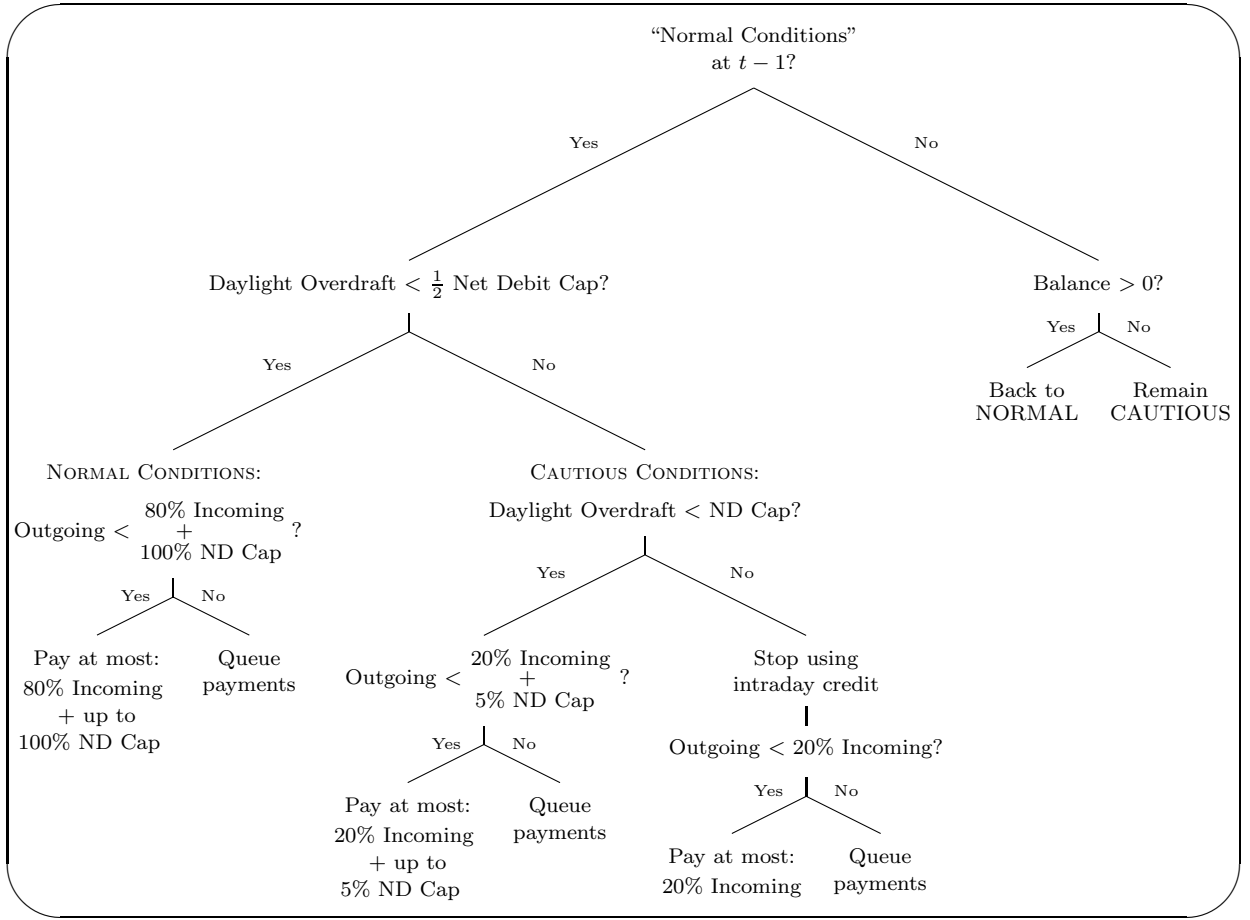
"Normal Conditions" at $t-1$?

Yes

No

Daylight Overdraft $< \frac{1}{2}$ Net Debit Cap?

Balance $> 0$?

Yes

No

Back to NORMAL

Remain CAUTIOUS

Yes

No

NORMAL CONDITIONS:

Outgoing $<$ 80% Incoming + 100% ND Cap ?

Yes

No

Pay at most: 80% Incoming + up to 100% ND Cap

Queue payments

CAUTIOUS CONDITIONS:

Daylight Overdraft $<$ ND Cap?

Yes

No

Outgoing $<$ 20% Incoming + 5% ND Cap ?

Yes

No

Pay at most: 20% Incoming + up to 5% ND Cap

Queue payments

Stop using intraday credit

Outgoing $<$ 20% Incoming?

Yes

No

Pay at most: 20% Incoming

Queue payments